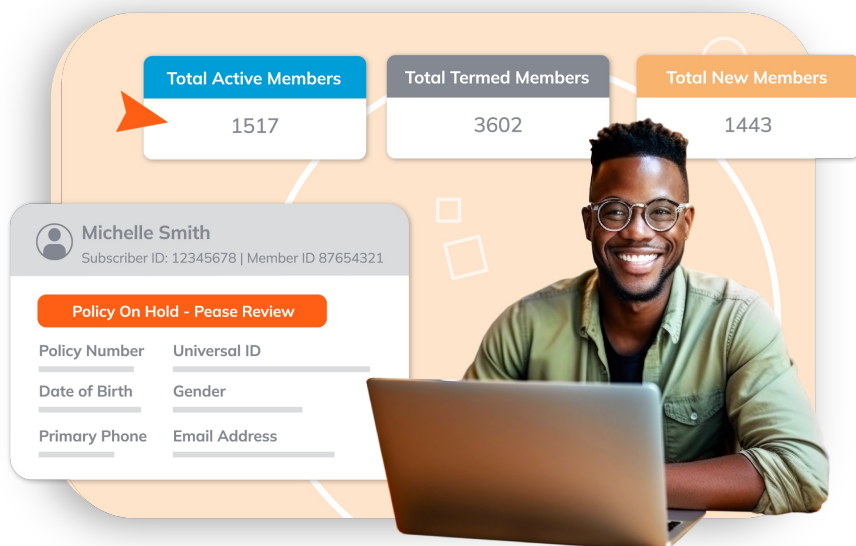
Total Active Members
1517

Total Termed Members
3602

Total New Members
1443

Michelle Smith
Subscriber ID: 12345678 | Member ID 87654321

Policy On Hold - Pease Review

Policy Number
Universal ID
Date of Birth
Gender
Primary Phone
Email Address